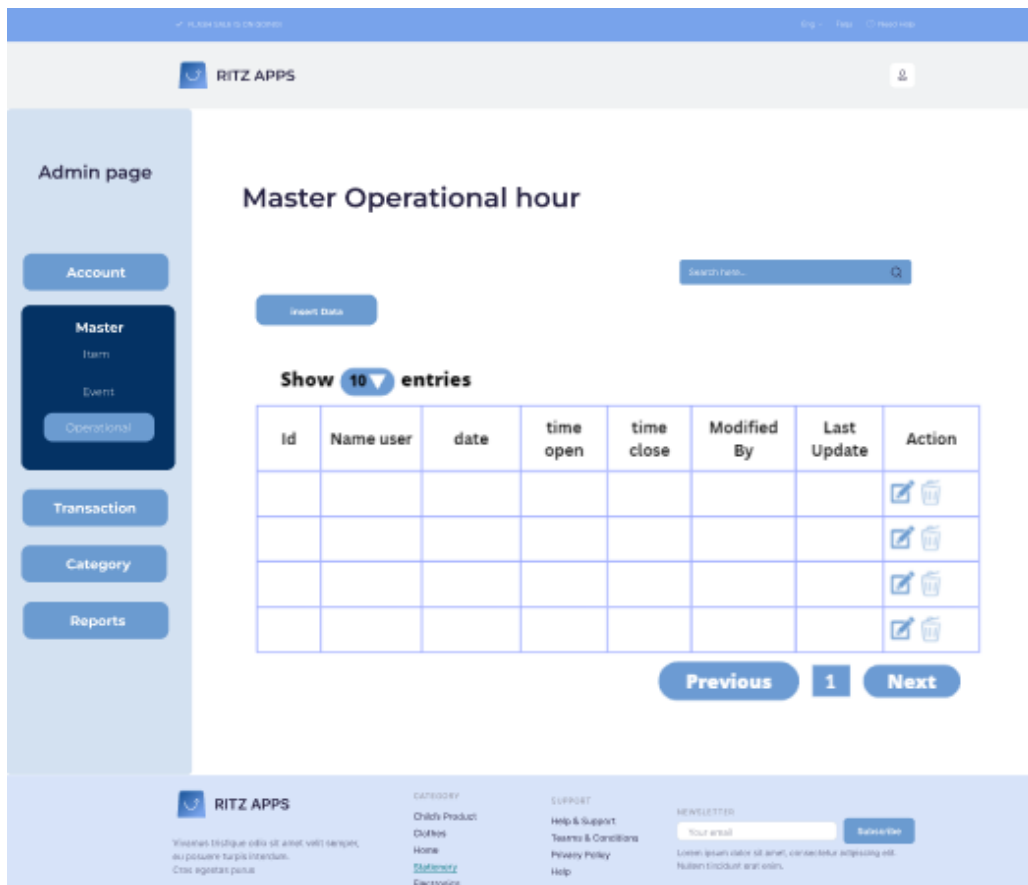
✓ FLASH SALE IS ON GOING

Eng ⌄ Faqs Need Help

RITZ APPS

Admin page

Master Operational hour

Account

Master
Item
Event
Operational

Transaction

Category

Reports

Search here...

Insert Data

Show 10 entries

| Id | Name user | date | time open | time close | Modified By | Last Update | Action |
|---|---|---|---|---|---|---|---|
| | | | | | | | |
| | | | | | | | |
| | | | | | | | |
| | | | | | | | |

Previous 1 Next

RITZ APPS

Vivamus tristique odio sit amet velit semper, eu posuere turpis interdum. Cras egestas purus

CATEGORY
Child's Product
Clothes
Home
Stationery
Electronics

SUPPORT
Help & Support
Teams & Conditions
Privacy Policy
Help

NEWSLETTER
Your email
Subscribe
Lorem ipsum dolor sit amet, consectetur adipiscing elit. Nullam tincidunt erat enim.